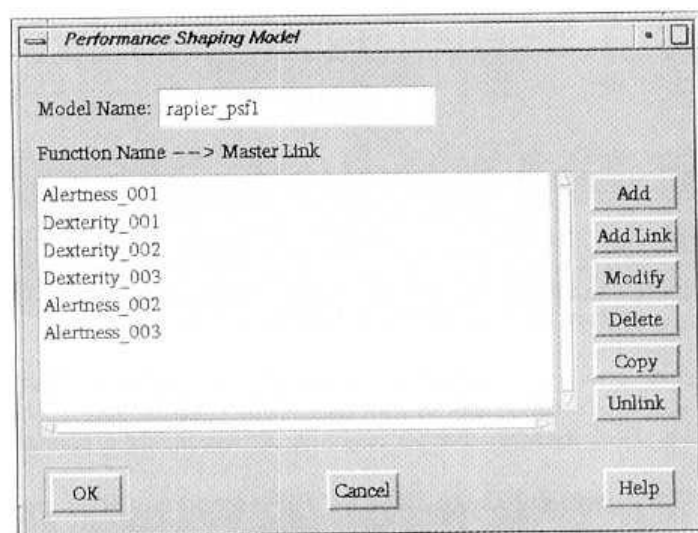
Performance Shaping Model

Model Name: rapier_psf1

Function Name ---> Master Link

Alertness_001
Dexterity_001
Dexterity_002
Dexterity_003
Alertness_002
Alertness_003

Add
Add Link
Modify
Delete
Copy
Unlink

OK
Cancel
Help